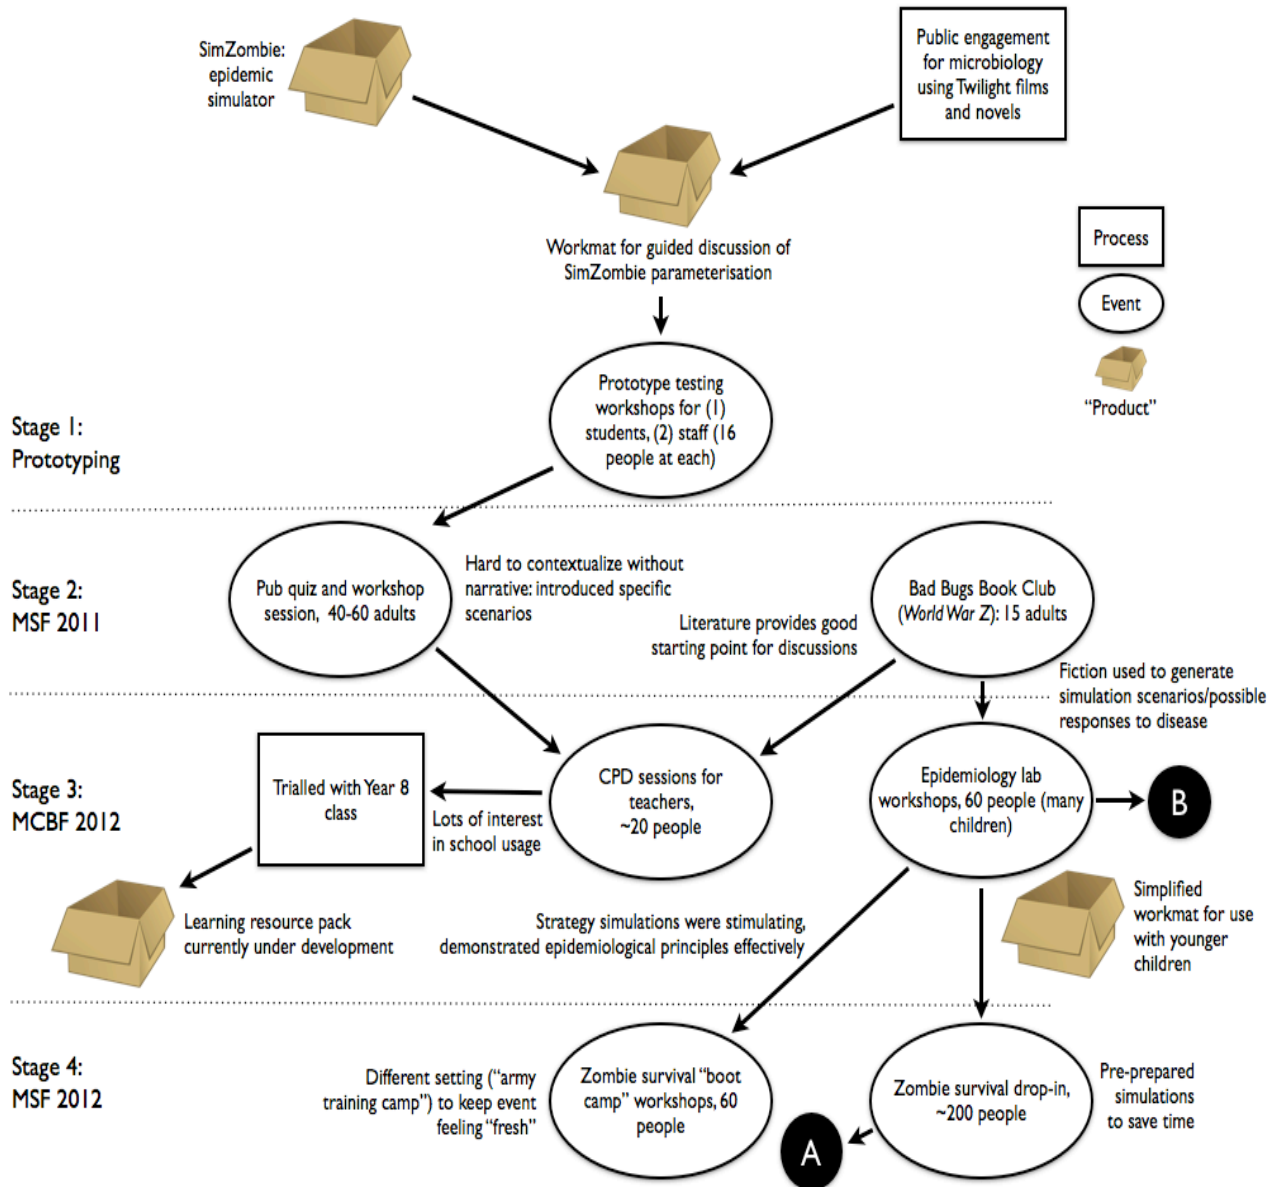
SimZombie: epidemic simulator

Public engagement for microbiology using Twilight films and novels

Workmat for guided discussion of SimZombie parameterisation

Process

Event

"Product"

Stage 1: Prototyping

Prototype testing workshops for (1) students, (2) staff (16 people at each)

Stage 2: MSF 2011

Pub quiz and workshop session, 40-60 adults

Hard to contextualize without narrative: introduced specific scenarios

Bad Bugs Book Club (*World War Z*): 15 adults

Literature provides good starting point for discussions

Fiction used to generate simulation scenarios/possible responses to disease

Stage 3: MCBF 2012

Trialled with Year 8 class

Lots of interest in school usage

CPD sessions for teachers, ~20 people

Epidemiology lab workshops, 60 people (many children)

B

Learning resource pack currently under development

Strategy simulations were stimulating, demonstrated epidemiological principles effectively

Simplified workmat for use with younger children

Stage 4: MSF 2012

Different setting ("army training camp") to keep event feeling "fresh"

Zombie survival "boot camp" workshops, 60 people

Zombie survival drop-in, ~200 people

Pre-prepared simulations to save time

A